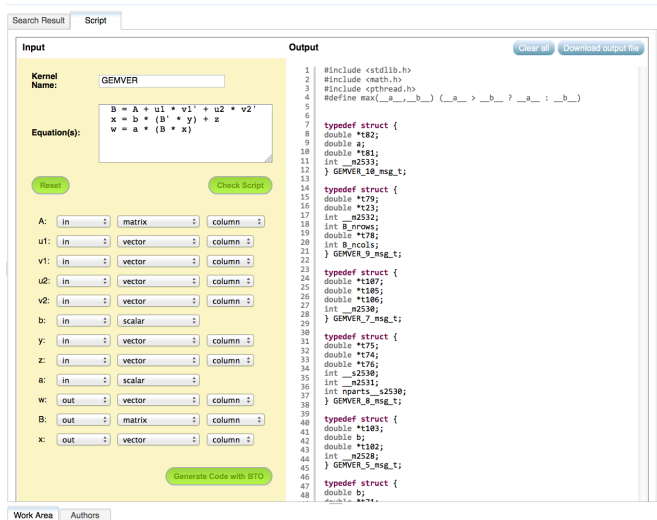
Search Result Script

Input

Kernel Name: GEMVER

Equation(s):
B = A + u1 * v1' + u2 * v2'
x = b * (B' * y) + z
w = a * (B * x)

Reset Check Script

| | | | |
|---|---|---|---|
| A: | in | matrix | column |
| u1: | in | vector | column |
| v1: | in | vector | column |
| u2: | in | vector | column |
| v2: | in | vector | column |
| b: | in | scalar | |
| y: | in | vector | column |
| z: | in | vector | column |
| a: | in | scalar | |
| w: | out | vector | column |
| B: | out | matrix | column |
| x: | out | vector | column |

Generate Code with BTO

Output

Clear all Download output file

1 #include <stdlib.h>
2 #include <math.h>
3 #include <pthread.h>
4 #define max(__a__,__b__) (__a__ > __b__ ? __a__ : __b__)
5
6
7 typedef struct {
8 double *t82;
9 double a;
10 double *t81;
11 int __m2533;
12 } GEMVER_10_msg_t;
13
14 typedef struct {
15 double *t79;
16 double *t23;
17 int __m2532;
18 int B_nrows;
19 double *t78;
20 int B_ncols;
21 } GEMVER_9_msg_t;
22
23 typedef struct {
24 double *t107;
25 double *t105;
26 double *t106;
27 int __m2530;
28 } GEMVER_7_msg_t;
29
30 typedef struct {
31 double *t75;
32 double *t74;
33 double *t76;
34 int __s2530;
35 int __m2531;
36 int nparts__s2530;
37 } GEMVER_8_msg_t;
38
39 typedef struct {
40 double *t103;
41 double b;
42 double *t102;
43 int __m2528;
44 } GEMVER_5_msg_t;
45
46 typedef struct {
47 double b;
48 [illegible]

Work Area Authors